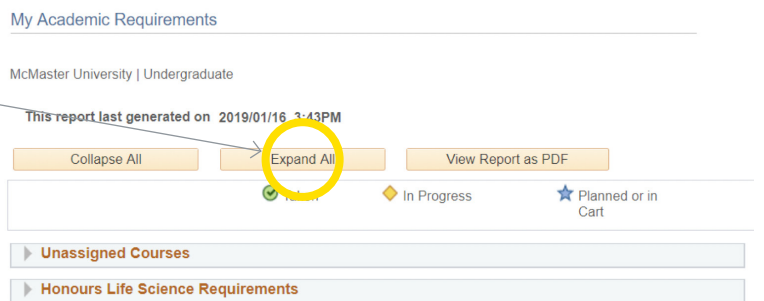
My Academic Requirements

McMaster University | Undergraduate

This report last generated on 2019/01/16 3:43PM

Collapse All

Expand All

View Report as PDF

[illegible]

In Progress

Planned or in Cart

Unassigned Courses

Honours Life Science Requirements